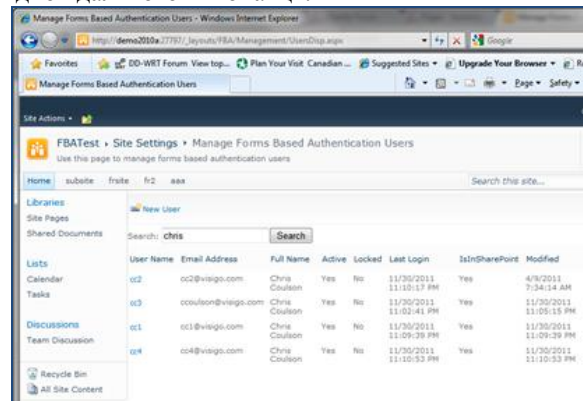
Manage Forms Based Authentication Users - Windows Internet Explorer

http://demo2010a:27787/_layouts/FBA/Management/UsersDisp.aspx

Google

Favorites | DD-WRT Forum View top... | Plan Your Visit Canadian ... | Suggested Sites | Upgrade Your Browser | R

Manage Forms Based Authentication Users

Page | Safety

Site Actions

FBATest › Site Settings › Manage Forms Based Authentication Users

Use this page to manage forms based authentication users

Home | subsite | frsite | fr2 | aaa

Search this site...

Libraries
Site Pages
Shared Documents

Lists
Calendar
Tasks

Discussions
Team Discussion

Recycle Bin
All Site Content

New User

Search: chris Search

| User Name | Email Address | Full Name | Active | Locked | Last Login | IsInSharePoint | Modified |
|---|---|---|---|---|---|---|---|
| cc2 | cc2@visigo.com | Chris Coulson | Yes | No | 11/30/2011 11:10:17 PM | Yes | 4/9/2011 7:34:14 AM |
| cc3 | ccoulson@visigo.com | Chris Coulson | Yes | No | 11/30/2011 11:02:41 PM | Yes | 11/30/2011 11:05:15 PM |
| cc1 | cc1@visigo.com | Chris Coulson | Yes | No | 11/30/2011 11:09:39 PM | Yes | 11/30/2011 11:09:39 PM |
| cc4 | cc4@visigo.com | Chris Coulson | Yes | No | 11/30/2011 11:10:53 PM | Yes | 11/30/2011 11:10:53 PM |